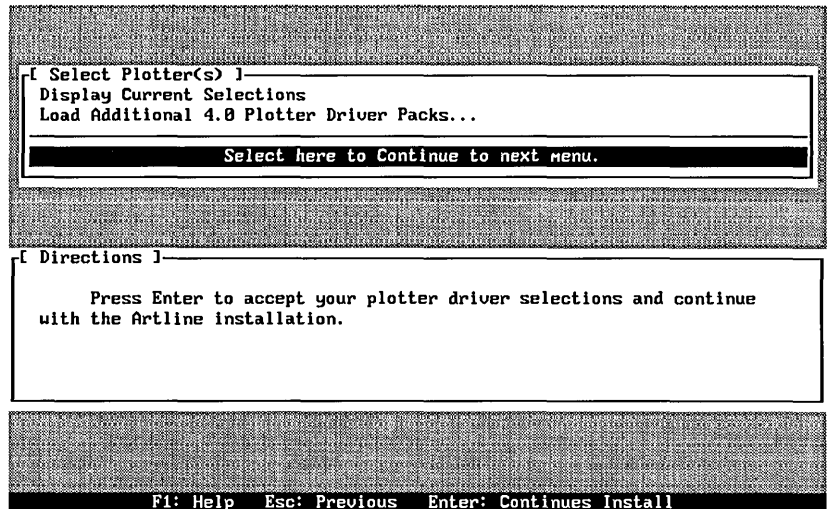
[ Select Plotter(s) ]
Display Current Selections
Load Additional 4.0 Plotter Driver Packs...

Select here to Continue to next menu.

[ Directions ]
Press Enter to accept your plotter driver selections and continue with the Artline installation.

F1: Help Esc: Previous Enter: Continues Install